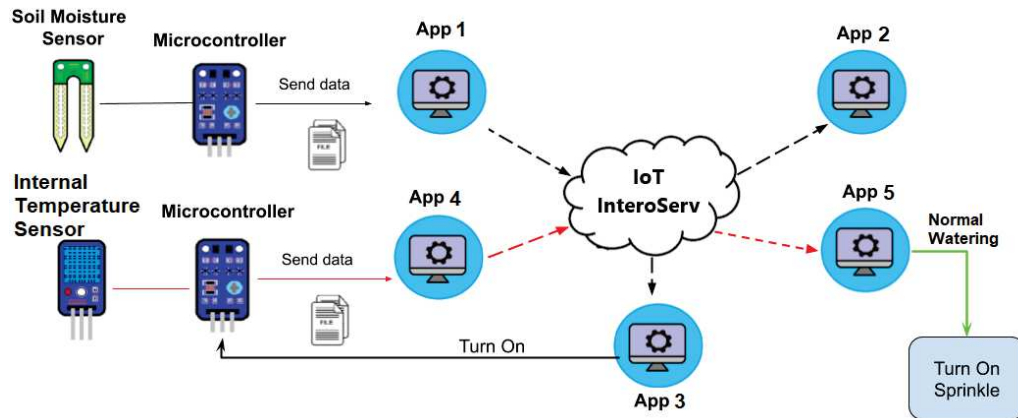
Soil Moisture Sensor

Microcontroller

Send data

FILE

App 1

App 2

IoT InteroServ

Internal Temperature Sensor

Microcontroller

Send data

FILE

App 4

App 5

Normal Watering

Turn On

App 3

Turn On Sprinkle